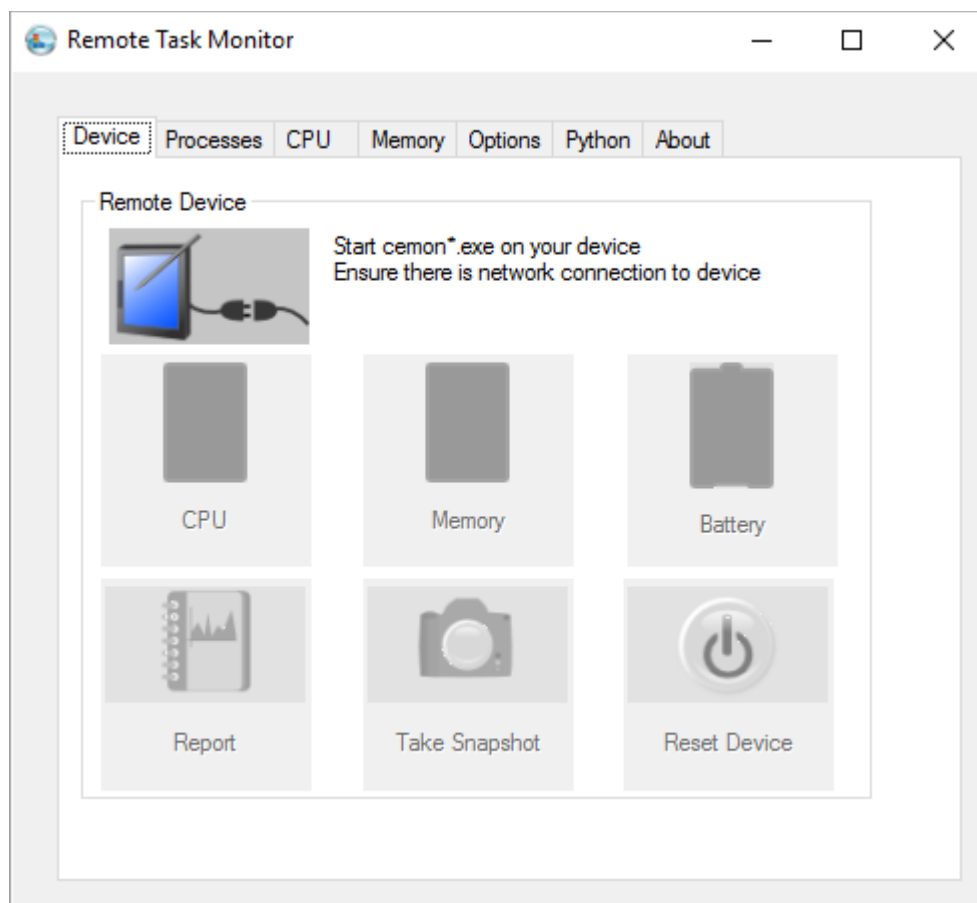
Remote Task Monitor

Device Processes CPU Memory Options Python About

Remote Device

Start cemon*.exe on your device
Ensure there is network connection to device

CPU

Memory

Battery

Report

Take Snapshot

Reset Device